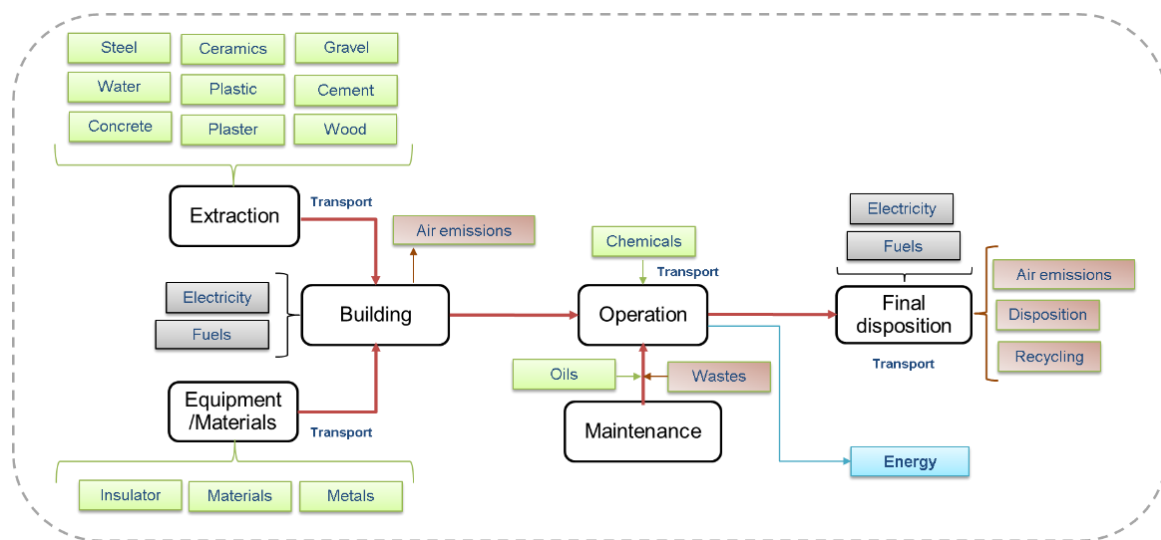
Steel
Ceramics
Gravel
Water
Plastic
Cement
Concrete
Plaster
Wood

Extraction
Transport
Air emissions
Chemicals
Transport
Electricity
Fuels

Electricity
Fuels
Building
Operation
Final disposition
Air emissions
Disposition
Recycling
Transport

Oils
Wastes
Equipment /Materials
Transport
Maintenance
Energy

Insulator
Materials
Metals